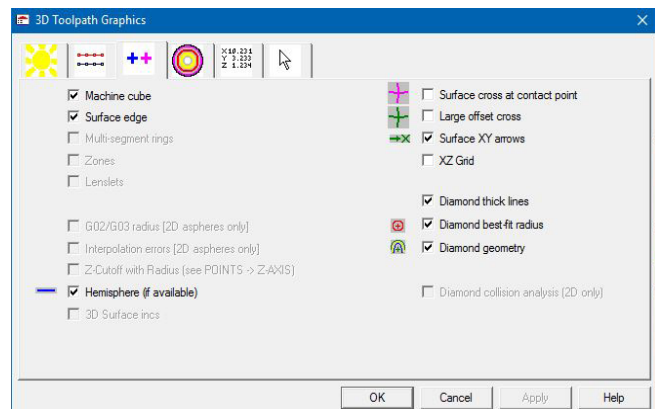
3D Toolpath Graphics

X10.231
Y 3.233
Z 1.234

Machine cube
Surface edge
Multi-segment rings
Zones
Lenslets

G02/G03 radius [2D aspheres only]
Interpolation errors [2D aspheres only]
Z-Cutoff with Radius (see POINTS -> Z-AXIS)
Hemisphere (if available)
3D Surface incs

Surface cross at contact point
Large offset cross
Surface XY arrows
XZ Grid

Diamond thick lines
Diamond best-fit radius
Diamond geometry

Diamond collision analysis (2D only)

OK
Cancel
Apply
Help